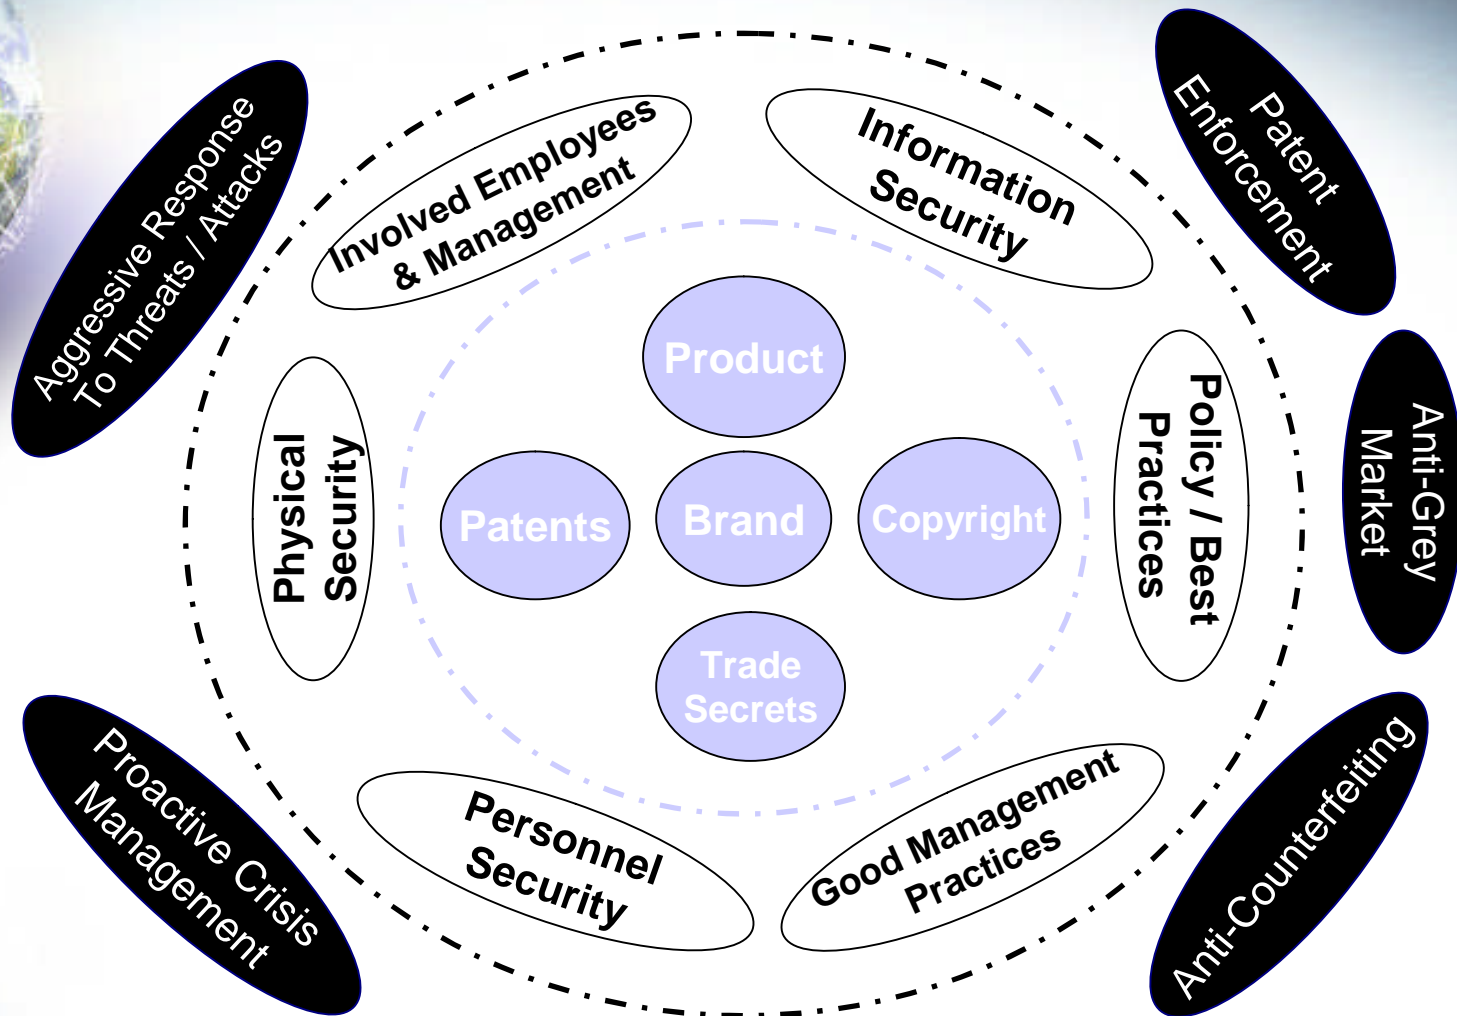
Aggressive Response To Threats / Attacks

Involved Employees & Management

Information Security

Patent Enforcement

Product

Physical Security

Patents

Brand

Copyright

Policy / Best Practices

Anti-Grey Market

Trade Secrets

Proactive Crisis Management

Personnel Security

Good Management Practices

Anti-Counterfeiting